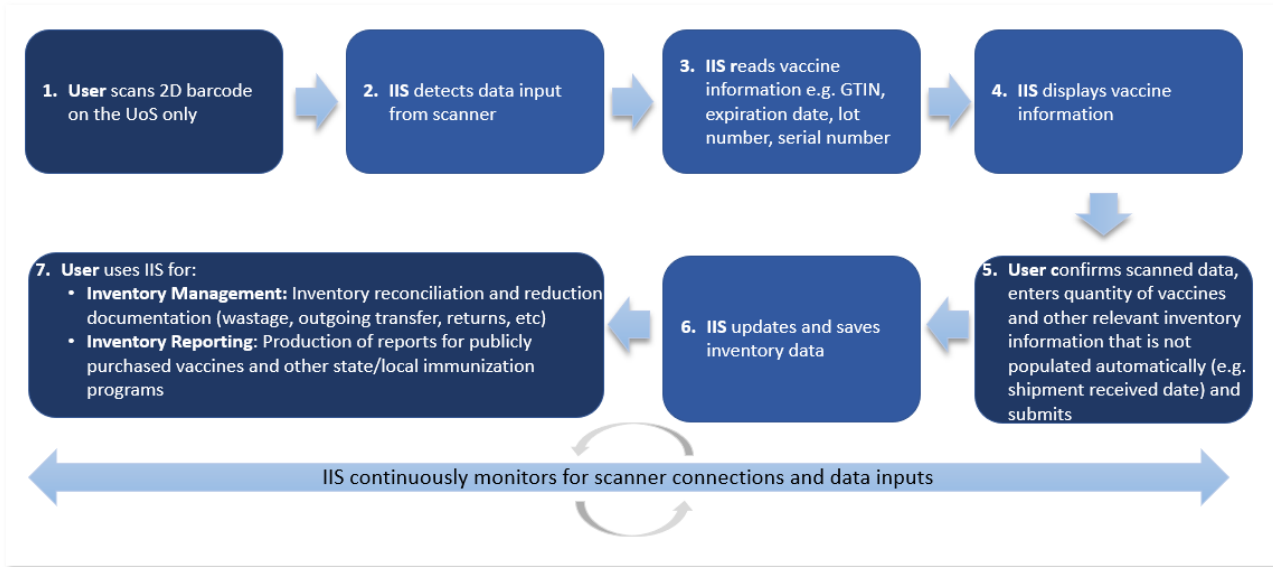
1. User scans 2D barcode on the UoS only

2. IIS detects data input from scanner

3. IIS reads vaccine information e.g. GTIN, expiration date, lot number, serial number

4. IIS displays vaccine information

5. User confirms scanned data, enters quantity of vaccines and other relevant inventory information that is not populated automatically (e.g. shipment received date) and submits

6. IIS updates and saves inventory data

7. User uses IIS for:
• Inventory Management: Inventory reconciliation and reduction documentation (wastage, outgoing transfer, returns, etc)
• Inventory Reporting: Production of reports for publicly purchased vaccines and other state/local immunization programs

IIS continuously monitors for scanner connections and data inputs